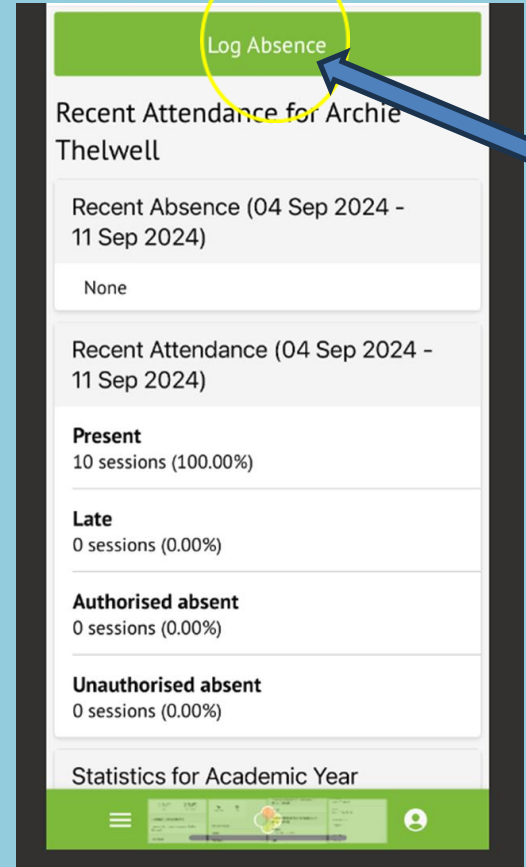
Log Absence

Recent Attendance for Archie Thelwell

Recent Absence (04 Sep 2024 - 11 Sep 2024)

None

Recent Attendance (04 Sep 2024 - 11 Sep 2024)

Present
10 sessions (100.00%)

Late
0 sessions (0.00%)

Authorised absent
0 sessions (0.00%)

Unauthorised absent
0 sessions (0.00%)

Statistics for Academic Year